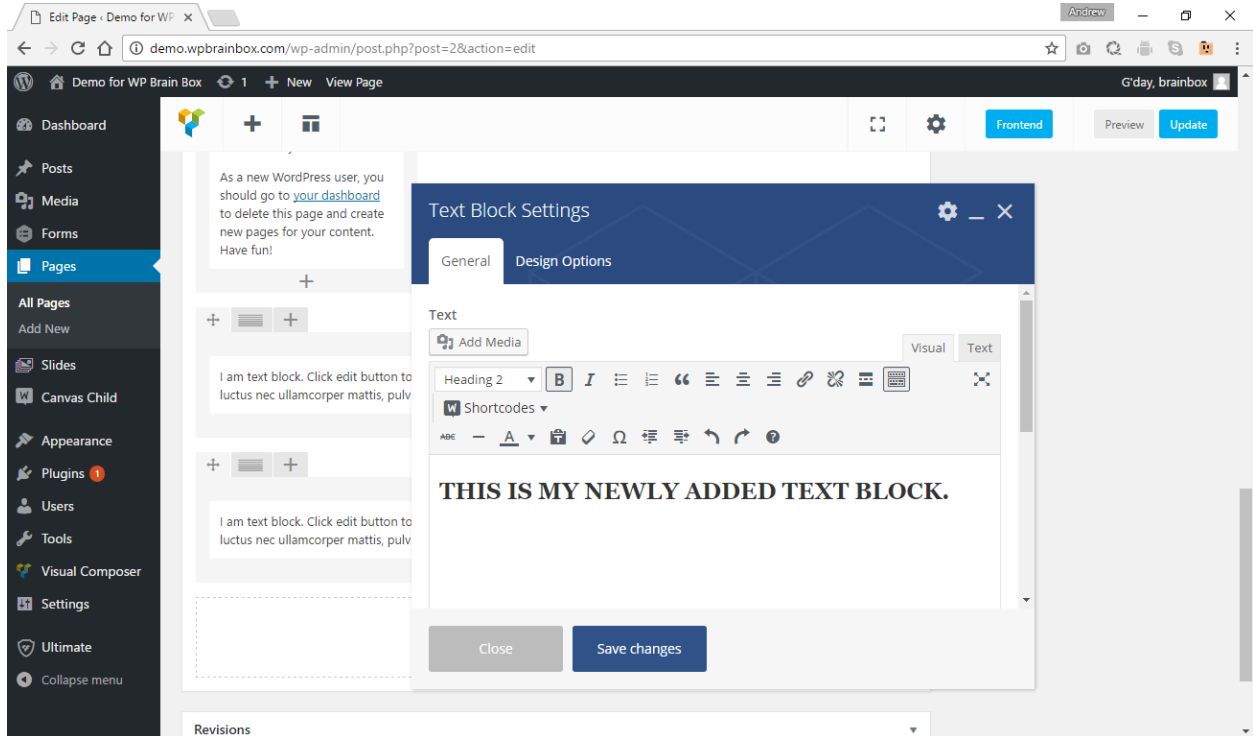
Edit Page ‹ Demo for WP ×

Andrew

demo.wpbrainbox.com/wp-admin/post.php?post=2&action=edit

Demo for WP Brain Box 1 New View Page G'day, brainbox

Dashboard

Posts
Media
Forms
Pages
All Pages
Add New
Slides
Canvas Child
Appearance
Plugins 1
Users
Tools
Visual Composer
Settings
Ultimate
Collapse menu

Frontend Preview Update

As a new WordPress user, you should go to your dashboard to delete this page and create new pages for your content. Have fun!

I am text block. Click edit button to luctus nec ullamcorper mattis, pulv

I am text block. Click edit button to luctus nec ullamcorper mattis, pulv

Text Block Settings

General Design Options

Text

Add Media

Visual Text

Heading 2

Shortcodes

THIS IS MY NEWLY ADDED TEXT BLOCK.

Close Save changes

Revisions